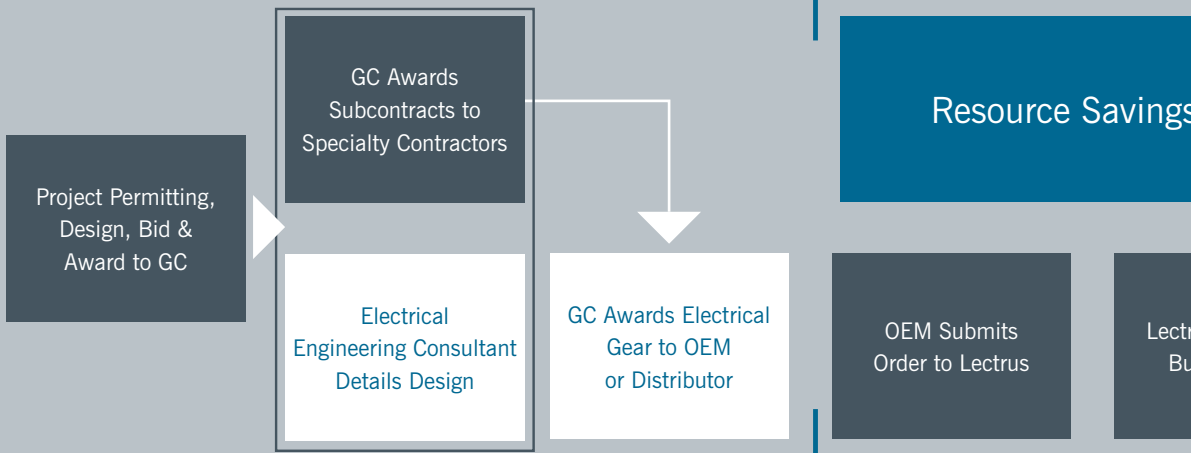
Project Permitting, Design, Bid & Award to GC

GC Awards Subcontracts to Specialty Contractors

Electrical Engineering Consultant Details Design

GC Awards Electrical Gear to OEM or Distributor

Resource Savings

OEM Submits Order to Lectrus

Lectr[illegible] Bu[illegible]